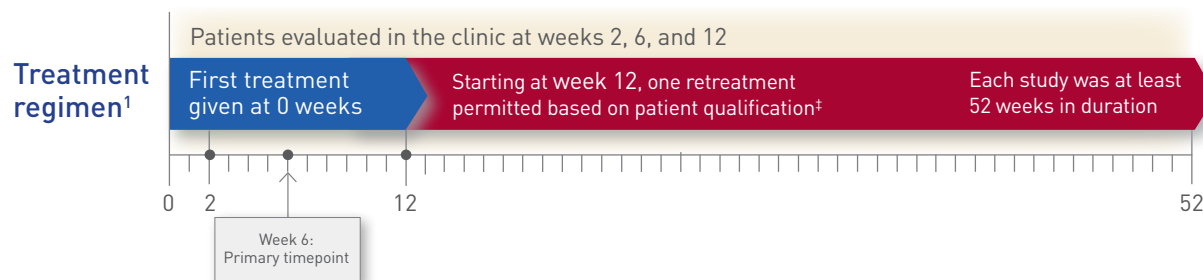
Treatment regimen$^{1}$

Patients evaluated in the clinic at weeks 2, 6, and 12

First treatment given at 0 weeks

Starting at week 12, one retreatment permitted based on patient qualification$^{‡}$

Each study was at least 52 weeks in duration

0 2 12 52

Week 6: Primary timepoint